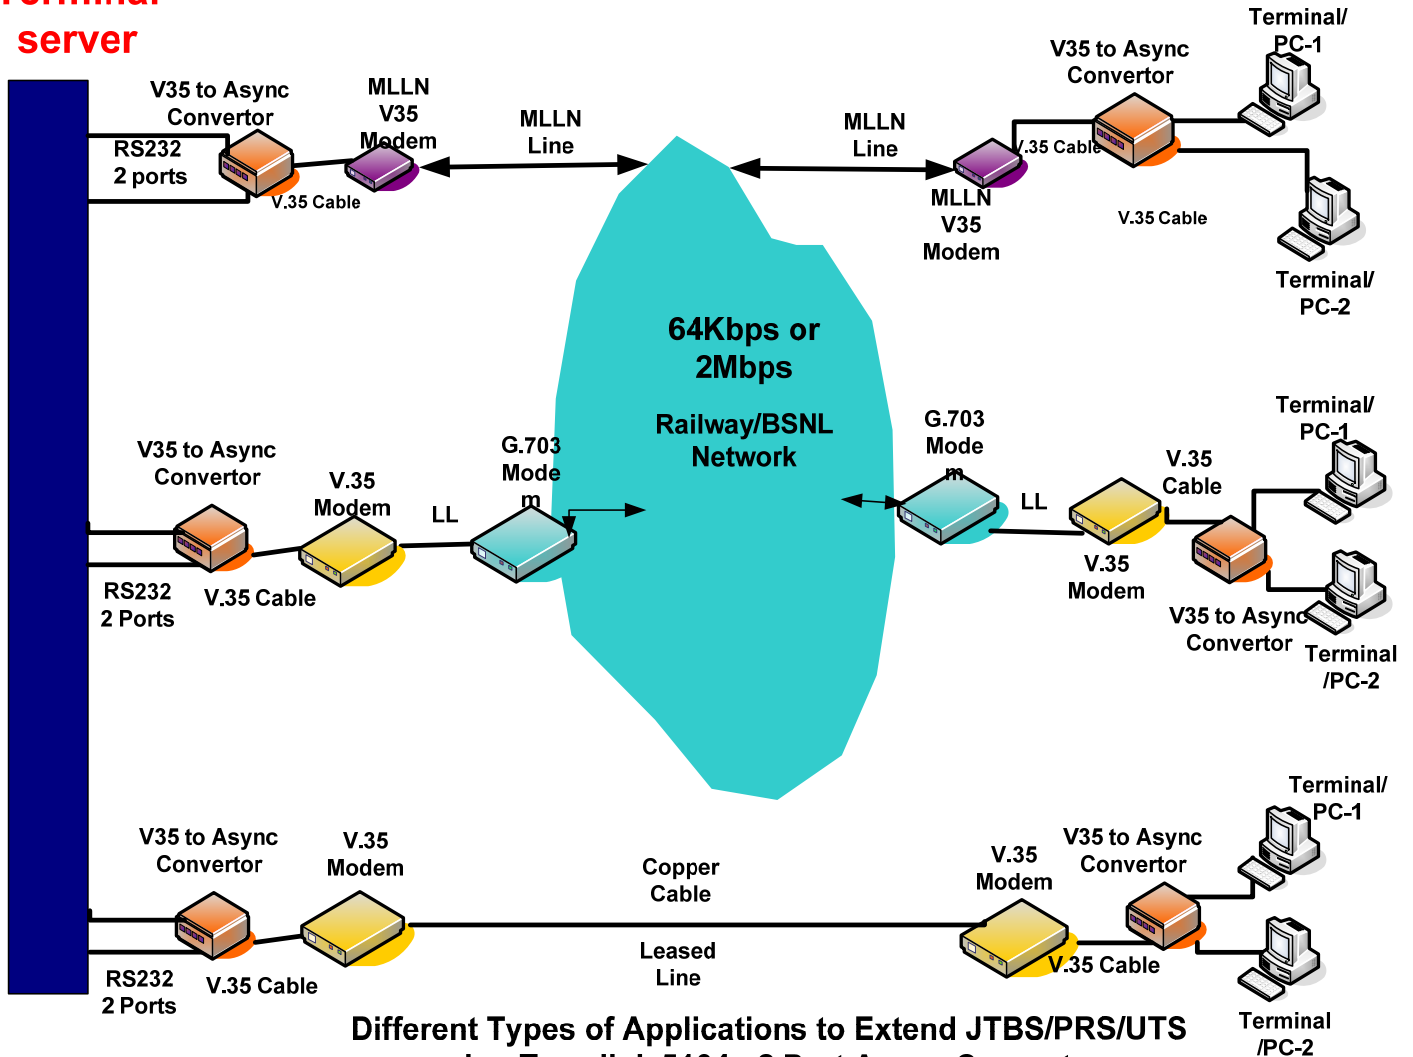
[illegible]
server

V35 to Async Convertor

RS232 2 ports

MLLN V35 Modem

V.35 Cable

MLLN Line

MLLN Line

V35 to Async Convertor

Terminal/ PC-1

V.35 Cable

MLLN V35 Modem

V.35 Cable

Terminal/ PC-2

64Kbps or 2Mbps

Railway/BSNL Network

V35 to Async Convertor

V.35 Modem

G.703 Mode m

LL

RS232 2 Ports

V.35 Cable

G.703 Mode m

LL

V.35 Cable

Terminal/ PC-1

V.35 Modem

V35 to Async Convertor

Terminal /PC-2

V35 to Async Convertor

V.35 Modem

Copper Cable

Leased Line

V.35 Modem

V35 to Async Convertor

Terminal/ PC-1

RS232 2 Ports

V.35 Cable

V.35 Cable

Terminal /PC-2

Different Types of Applications to Extend JTBS/PRS/UTS
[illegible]